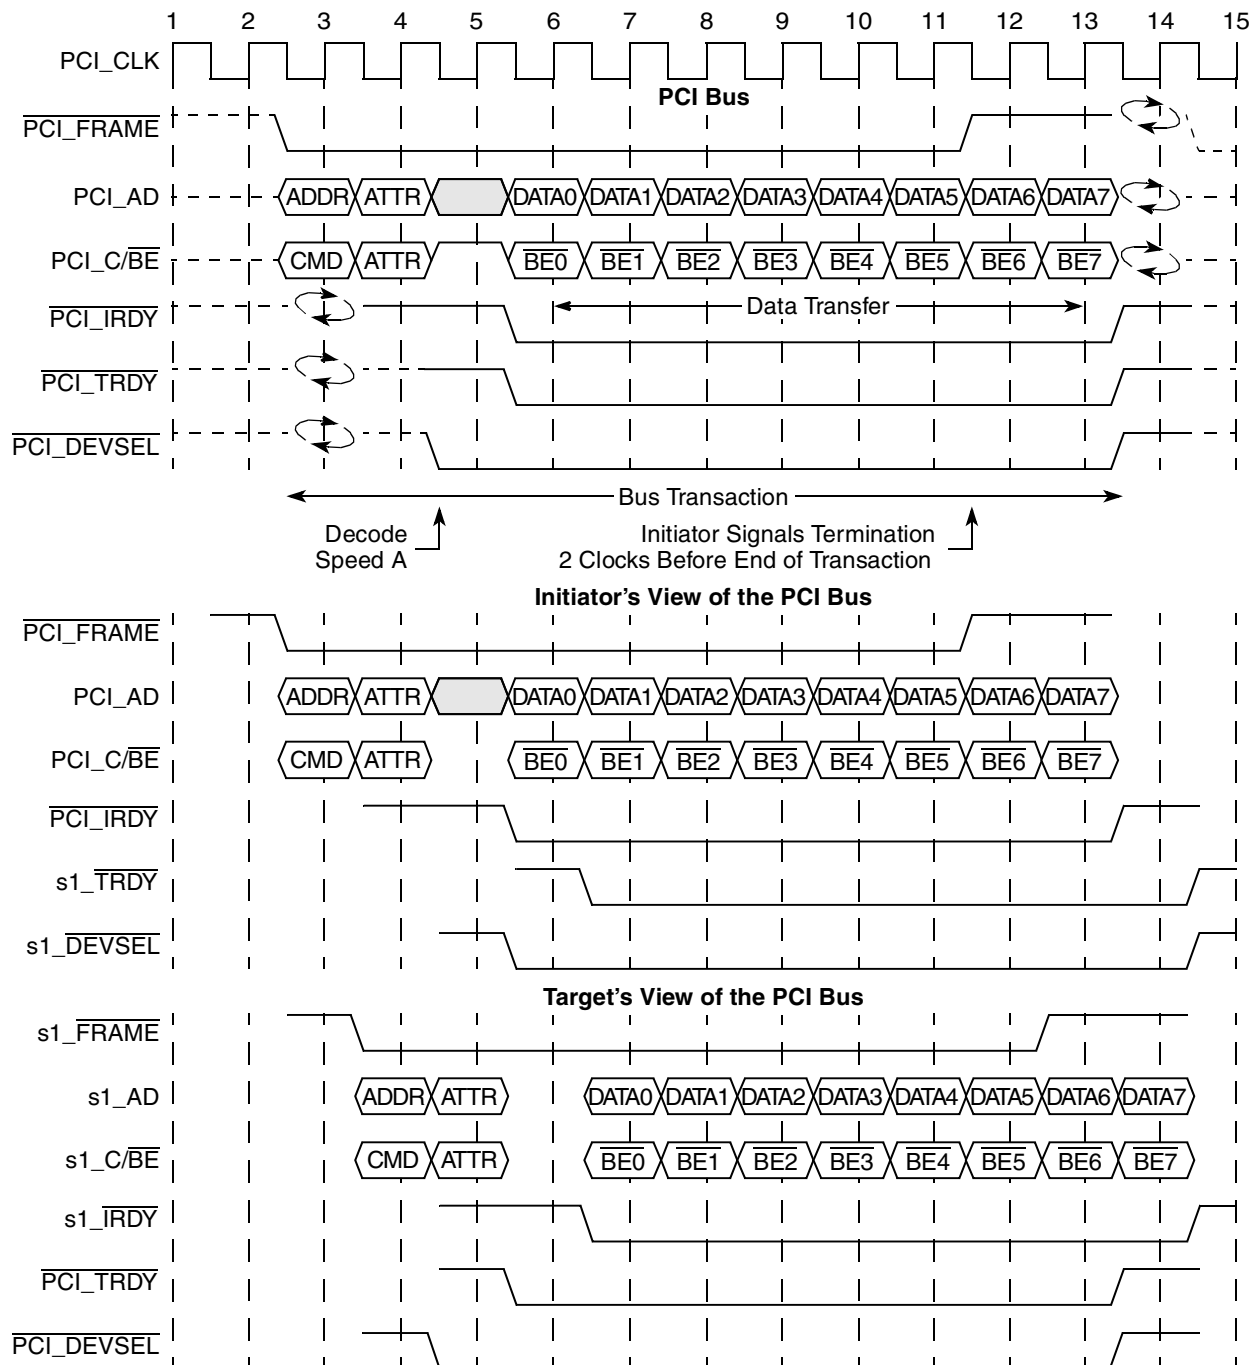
1 2 3 4 5 6 7 8 9 10 11 12 13 14 15

PCI_CLK

PCI Bus

$\overline{\text{PCI\_FRAME}}$

PCI_AD ADDR ATTR DATA0 DATA1 DATA2 DATA3 DATA4 DATA5 DATA6 DATA7

PCI_C/$\overline{\text{BE}}$ CMD ATTR $\overline{\text{BE0}}$ $\overline{\text{BE1}}$ $\overline{\text{BE2}}$ $\overline{\text{BE3}}$ $\overline{\text{BE4}}$ $\overline{\text{BE5}}$ $\overline{\text{BE6}}$ $\overline{\text{BE7}}$

$\overline{\text{PCI\_IRDY}}$

Data Transfer

$\overline{\text{PCI\_TRDY}}$

$\overline{\text{PCI\_DEVSEL}}$

Bus Transaction

Decode Speed A

Initiator Signals Termination 2 Clocks Before End of Transaction

Initiator's View of the PCI Bus

$\overline{\text{PCI\_FRAME}}$

PCI_AD ADDR ATTR DATA0 DATA1 DATA2 DATA3 DATA4 DATA5 DATA6 DATA7

PCI_C/$\overline{\text{BE}}$ CMD ATTR $\overline{\text{BE0}}$ $\overline{\text{BE1}}$ $\overline{\text{BE2}}$ $\overline{\text{BE3}}$ $\overline{\text{BE4}}$ $\overline{\text{BE5}}$ $\overline{\text{BE6}}$ $\overline{\text{BE7}}$

$\overline{\text{PCI\_IRDY}}$

s1_$\overline{\text{TRDY}}$

s1_$\overline{\text{DEVSEL}}$

Target's View of the PCI Bus

s1_$\overline{\text{FRAME}}$

s1_AD ADDR ATTR DATA0 DATA1 DATA2 DATA3 DATA4 DATA5 DATA6 DATA7

s1_C/$\overline{\text{BE}}$ CMD ATTR $\overline{\text{BE0}}$ $\overline{\text{BE1}}$ $\overline{\text{BE2}}$ $\overline{\text{BE3}}$ $\overline{\text{BE4}}$ $\overline{\text{BE5}}$ $\overline{\text{BE6}}$ $\overline{\text{BE7}}$

s1_$\overline{\text{IRDY}}$

$\overline{\text{PCI\_TRDY}}$

$\overline{\text{PCI\_DEVSEL}}$